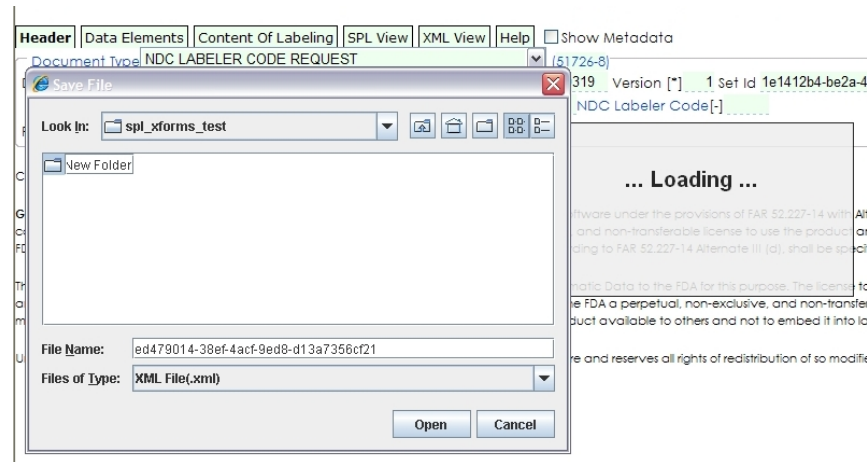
Header | Data Elements | Content Of Labeling | SPL View | XML View | Help | Show Metadata

Document Type NDC LABELER CODE REQUEST (51726-8)

319 Version [*] 1 Set Id 1e1412b4-be2a-4

NDC Labeler Code[-]

Save File

Look In: spl_xforms_test

New Folder

... Loading ...

ftware under the provisions of FAR 52.227-14 with Al

and non-transferable license to use the product ar

ding to FAR 52.227-14 Alternate III (d), shall be speci

matic Data to the FDA for this purpose. The license to

e FDA a perpetual, non-exclusive, and non-transfe

duct available to others and not to embed it into lo

re and reserves all rights of redistribution of so modifi

File Name: ed479014-38ef-4acf-9ed8-d13a7356cf21

Files of Type: XML File(.xml)

Open Cancel